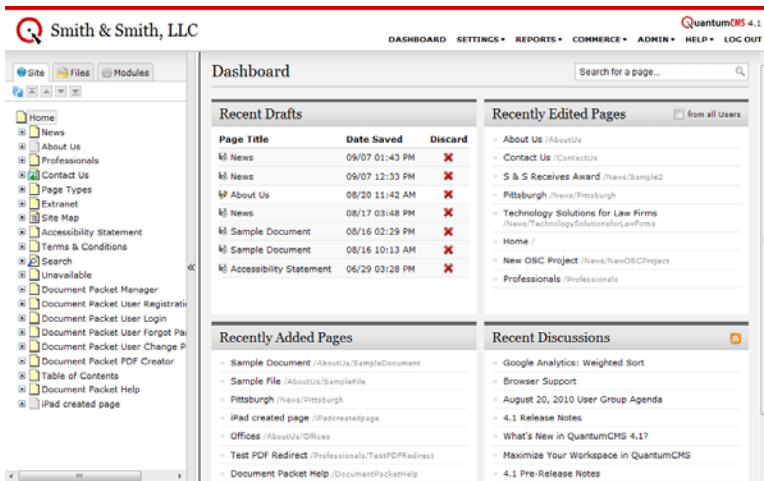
Smith & Smith, LLC

QuantumCMS 4.1

DASHBOARD SETTINGS▾ REPORTS▾ COMMERCE▾ ADMIN▾ HELP▾ LOG OUT

Site Files Modules

Home
News
About Us
Professionals
Contact Us
Page Types
Extranet
Site Map
Accessibility Statement
Terms & Conditions
Search
Unavailable
Document Packet Manager
Document Packet User Registrati
Document Packet User Login
Document Packet User Forgot Pa
Document Packet User Change P
Document Packet PDF Creator
Table of Contents
Document Packet Help
iPad created page

Dashboard

Search for a page...

Recent Drafts

| Page Title | Date Saved | Discard |
|---|---|---|
| News | 09/07 01:43 PM | ✖ |
| News | 09/07 12:33 PM | ✖ |
| About Us | 08/20 11:42 AM | ✖ |
| News | 08/17 03:48 PM | ✖ |
| Sample Document | 08/16 02:29 PM | ✖ |
| Sample Document | 08/16 10:13 AM | ✖ |
| Accessibility Statement | 06/29 03:28 PM | ✖ |

Recently Edited Pages

from all Users

About Us /AboutUs
Contact Us /ContactUs
S & S Receives Award /News/Sample2
Pittsburgh /News/Pittsburgh
Technology Solutions for Law Firms /News/TechnologySolutionsforLawFirms
Home /
New OSC Project /News/NewOSCProject
Professionals /Professionals

Recently Added Pages

Sample Document /AboutUs/SampleDocument
Sample File /AboutUs/SampleFile
Pittsburgh /News/Pittsburgh
iPad created page /iPadcreatedpage
Offices /AboutUs/Offices
Test PDF Redirect /Professionals/TestPDFRedirect
Document Packet Help /DocumentPacketHelp

Recent Discussions

Google Analytics: Weighted Sort
Browser Support
August 20, 2010 User Group Agenda
4.1 Release Notes
What's New in QuantumCMS 4.1?
Maximize Your Workspace in QuantumCMS
4.1 Pre-Release Notes